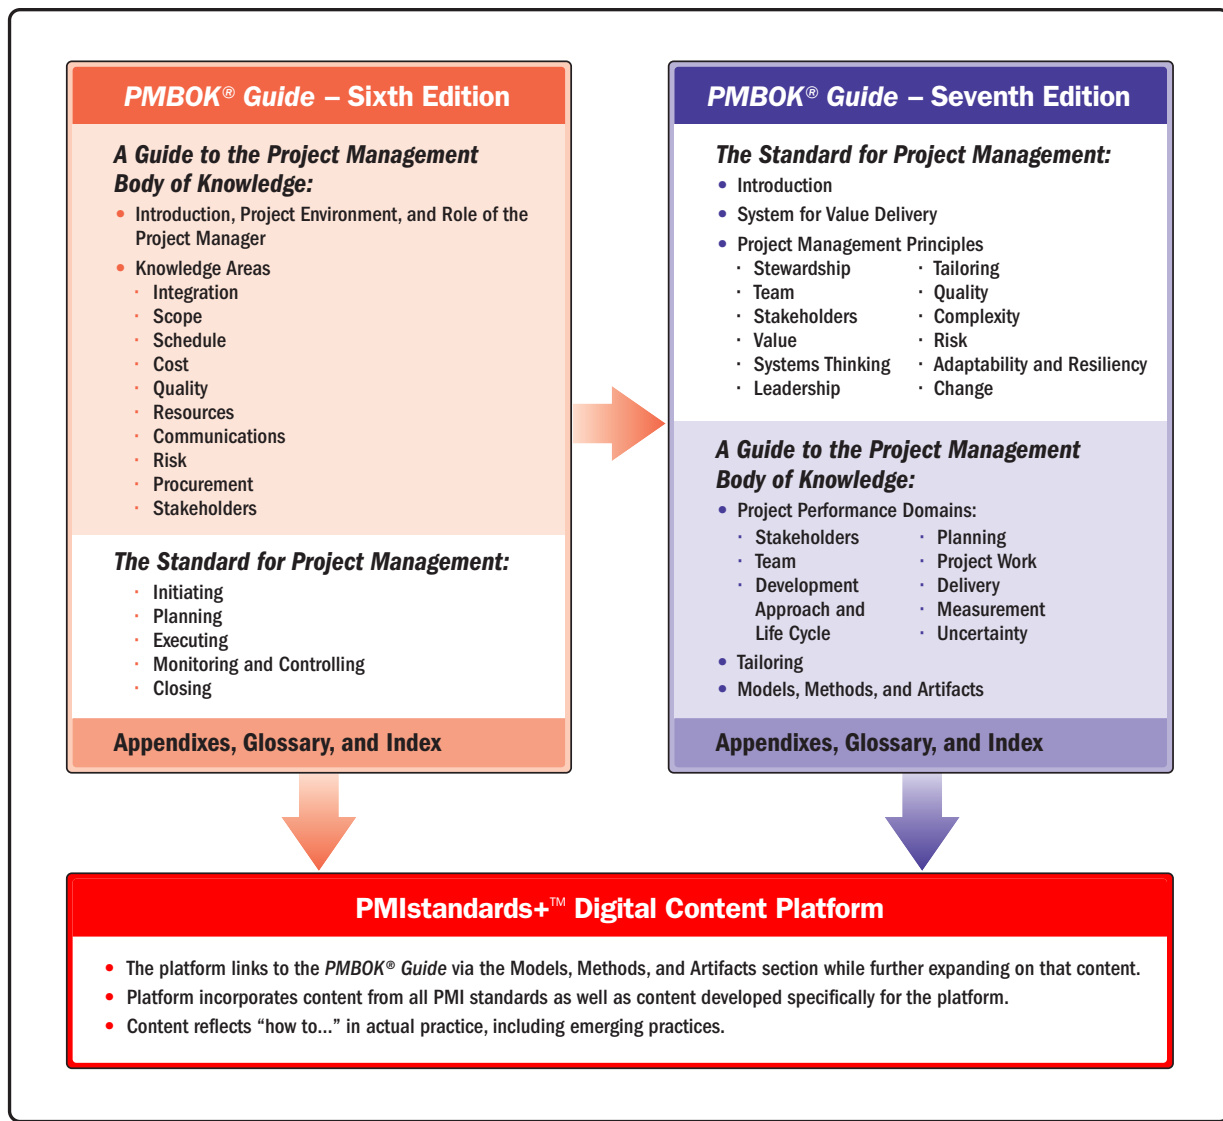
PMBOK® Guide – Sixth Edition

A Guide to the Project Management Body of Knowledge:

• Introduction, Project Environment, and Role of the Project Manager
• Knowledge Areas
· Integration
· Scope
· Schedule
· Cost
· Quality
· Resources
· Communications
· Risk
· Procurement
· Stakeholders

The Standard for Project Management:

· Initiating
· Planning
· Executing
· Monitoring and Controlling
· Closing

Appendixes, Glossary, and Index

PMBOK® Guide – Seventh Edition

The Standard for Project Management:

• Introduction
• System for Value Delivery
• Project Management Principles
· Stewardship
· Team
· Stakeholders
· Value
· Systems Thinking
· Leadership
· Tailoring
· Quality
· Complexity
· Risk
· Adaptability and Resiliency
· Change

A Guide to the Project Management Body of Knowledge:

• Project Performance Domains:
· Stakeholders
· Team
· Development Approach and Life Cycle
· Planning
· Project Work
· Delivery
· Measurement
· Uncertainty
• Tailoring
• Models, Methods, and Artifacts

Appendixes, Glossary, and Index

PMIstandards+™ Digital Content Platform

• The platform links to the PMBOK® Guide via the Models, Methods, and Artifacts section while further expanding on that content.
• Platform incorporates content from all PMI standards as well as content developed specifically for the platform.
• Content reflects “how to...” in actual practice, including emerging practices.